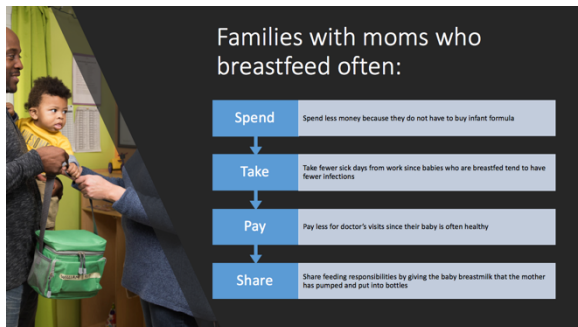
Families with moms who breastfeed often:

Spend
Spend less money because they do not have to buy infant formula

Take
Take fewer sick days from work since babies who are breastfed tend to have fewer infections

Pay
Pay less for doctor's visits since their baby is often healthy

Share
Share feeding responsibilities by giving the baby breastmilk that the mother has pumped and put into bottles